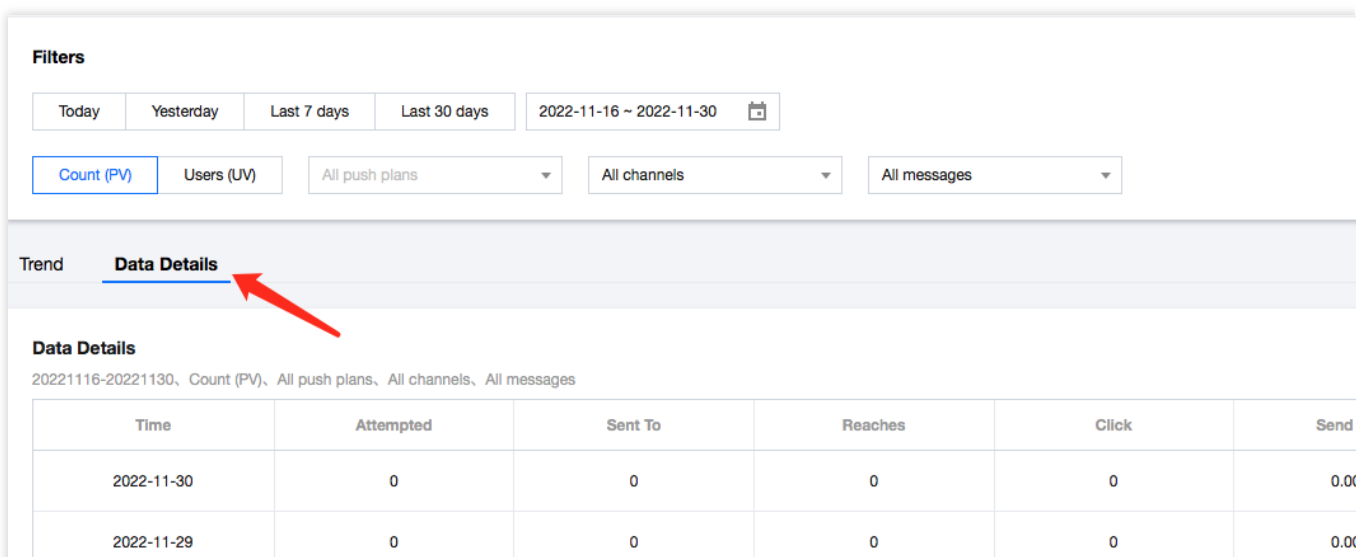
Filters

Today Yesterday Last 7 days Last 30 days 2022-11-16 ~ 2022-11-30

Count (PV) Users (UV) All push plans All channels All messages

Trend Data Details

Data Details

20221116-20221130、Count (PV)、All push plans、All channels、All messages

| Time | Attempted | Sent To | Reaches | Click | Send |
|---|---|---|---|---|---|
| 2022-11-30 | 0 | 0 | 0 | 0 | 0.0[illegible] |
| 2022-11-29 | 0 | 0 | 0 | 0 | 0.0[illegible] |